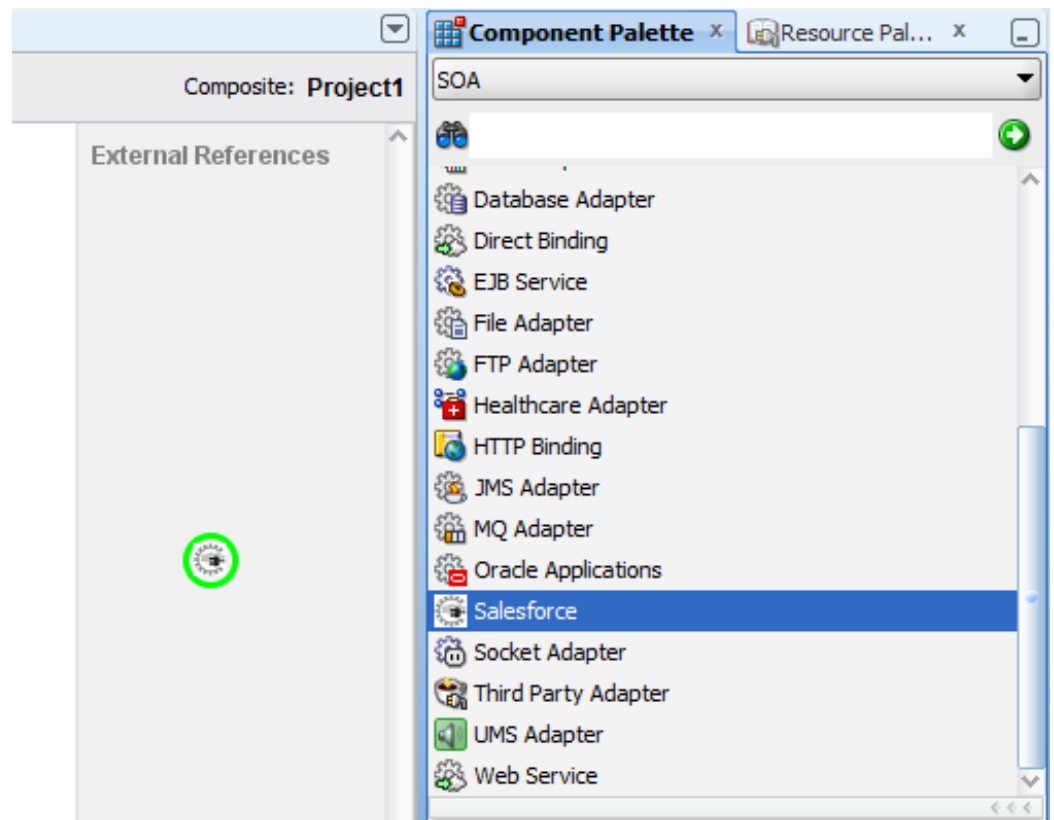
Composite: Project1

External References

Component Palette x

Resource Pal... x

SOA

Database Adapter
Direct Binding
EJB Service
File Adapter
FTP Adapter
Healthcare Adapter
HTTP Binding
JMS Adapter
MQ Adapter
Oracle Applications
Salesforce
Socket Adapter
Third Party Adapter
UMS Adapter
Web Service